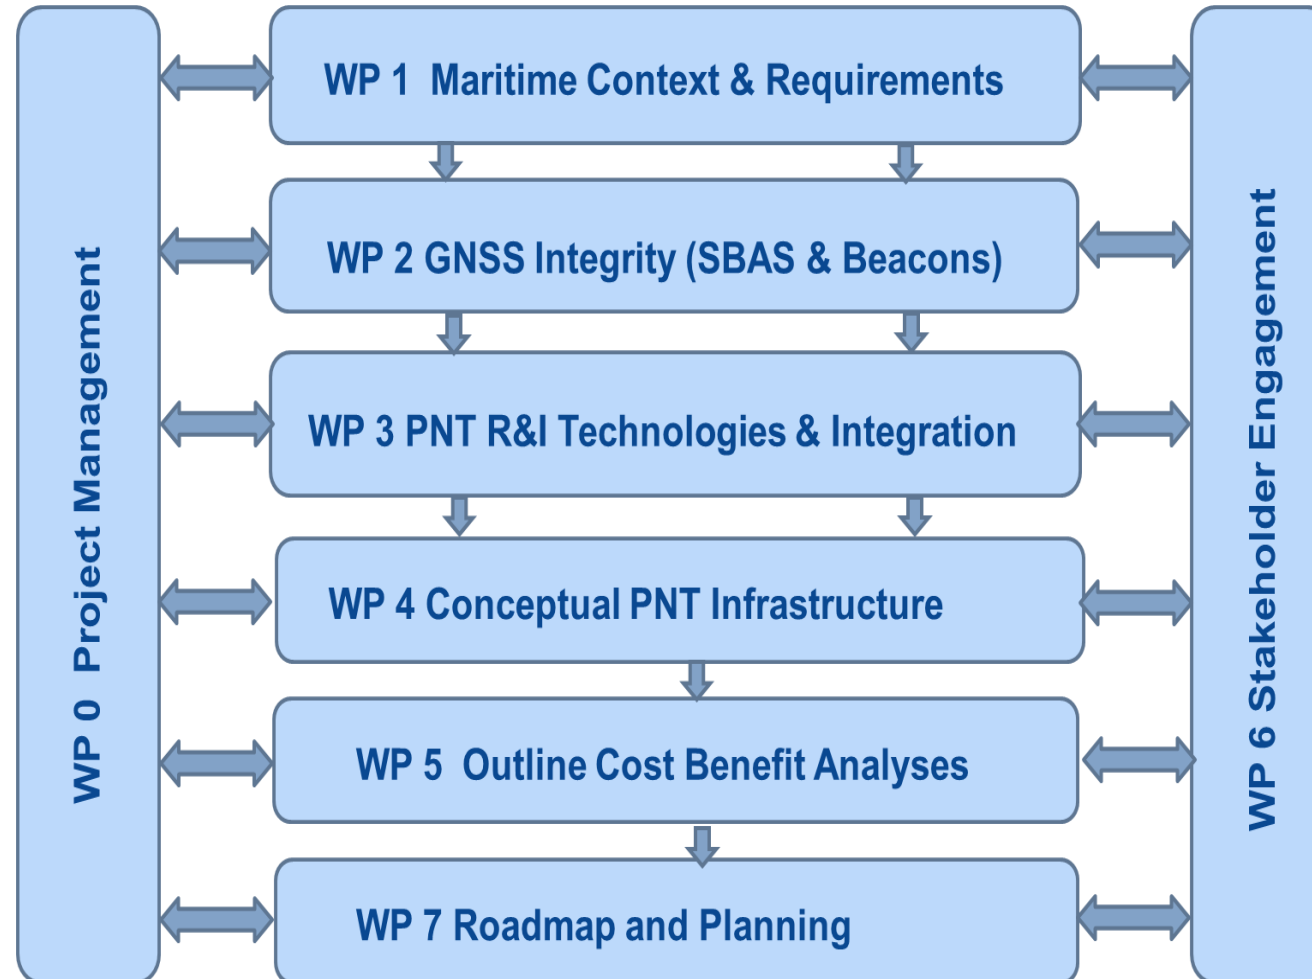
WP 0 Project Management

WP 1 Maritime Context & Requirements

WP 2 GNSS Integrity (SBAS & Beacons)

WP 3 PNT R&I Technologies & Integration

WP 4 Conceptual PNT Infrastructure

WP 5 Outline Cost Benefit Analyses

WP 7 Roadmap and Planning

WP 6 Stakeholder Engagement